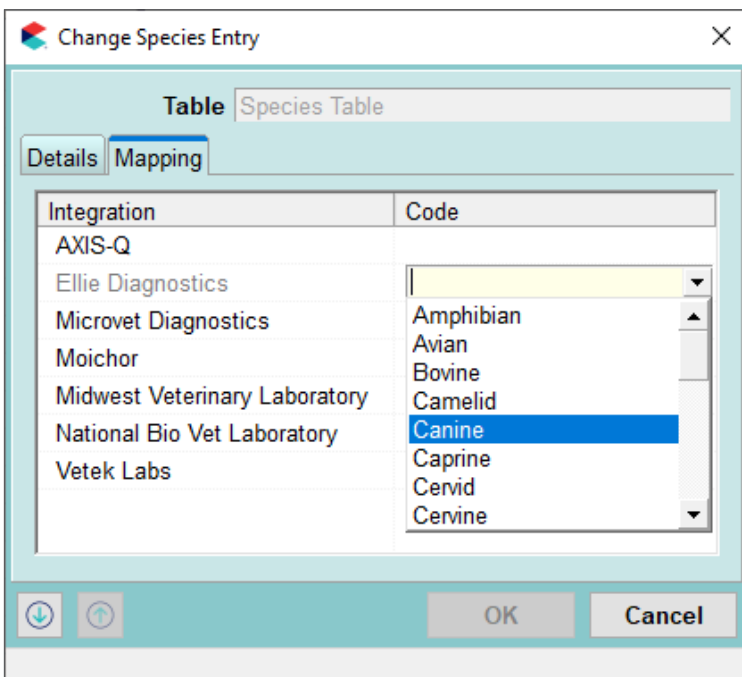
Change Species Entry

Table Species Table

Details Mapping

| Integration | Code |
|---|---|
| AXIS-Q | |
| Ellie Diagnostics | |
| Microvet Diagnostics | |
| Moichor | |
| Midwest Veterinary Laboratory | |
| National Bio Vet Laboratory | |
| Vetek Labs | |

Amphibian
Avian
Bovine
Camelid
Canine
Caprine
Cervid
Cervine

OK Cancel